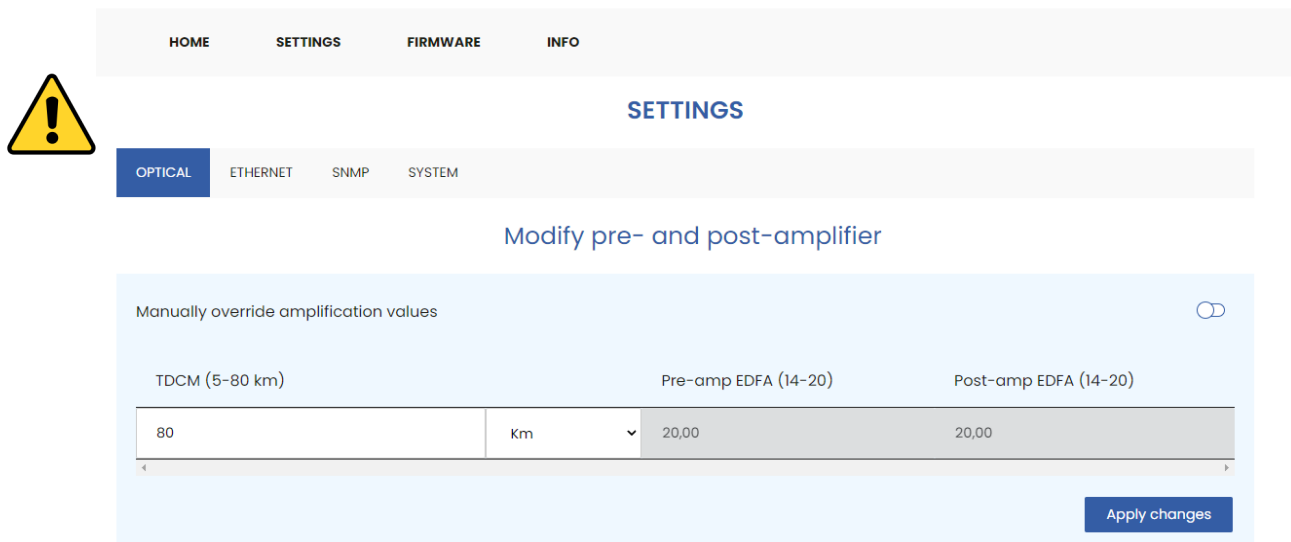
HOME SETTINGS FIRMWARE INFO

SETTINGS

OPTICAL ETHERNET SNMP SYSTEM

Modify pre- and post-amplifier

Manually override amplification values

| TDCM (5-80 km) | | Pre-amp EDFA (14-20) | Post-amp EDFA (14-20) |
|---|---|---|---|
| 80 | Km | 20,00 | 20,00 |

Apply changes